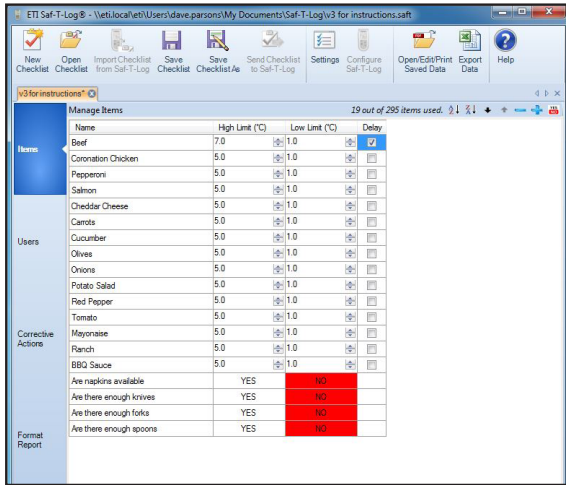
ETI Saf-T-Log® - \\eti.local\eti\Users\dave.parsons\My Documents\Saf-T-Log\v3 for instructions.saft

New Checklist | Open Checklist | Import Checklist from Saf-T-Log | Save Checklist | Save Checklist As | Send Checklist to Saf-T-Log | Settings | Configure Saf-T-Log | Open/Edit/Print Saved Data | Export Data | Help

v3 for instructions*

Manage Items

19 out of 295 items used.

Items

Users

Corrective Actions

Format Report

| Name | High Limit (°C) | Low Limit (°C) | Delay |
|---|---|---|---|
| Beef | 7.0 | 1.0 | ☑ |
| Coronation Chicken | 5.0 | 1.0 | ☐ |
| Pepperoni | 5.0 | 1.0 | ☐ |
| Salmon | 5.0 | 1.0 | ☐ |
| Cheddar Cheese | 5.0 | 1.0 | ☐ |
| Carrots | 5.0 | 1.0 | ☐ |
| Cucumber | 5.0 | 1.0 | ☐ |
| Olives | 5.0 | 1.0 | ☐ |
| Onions | 5.0 | 1.0 | ☐ |
| Potato Salad | 5.0 | 1.0 | ☐ |
| Red Pepper | 5.0 | 1.0 | ☐ |
| Tomato | 5.0 | 1.0 | ☐ |
| Mayonaise | 5.0 | 1.0 | ☐ |
| Ranch | 5.0 | 1.0 | ☐ |
| BBQ Sauce | 5.0 | 1.0 | ☐ |
| Are napkins available | YES | NO | |
| Are there enough knives | YES | NO | |
| Are there enough forks | YES | NO | |
| Are there enough spoons | YES | NO | |